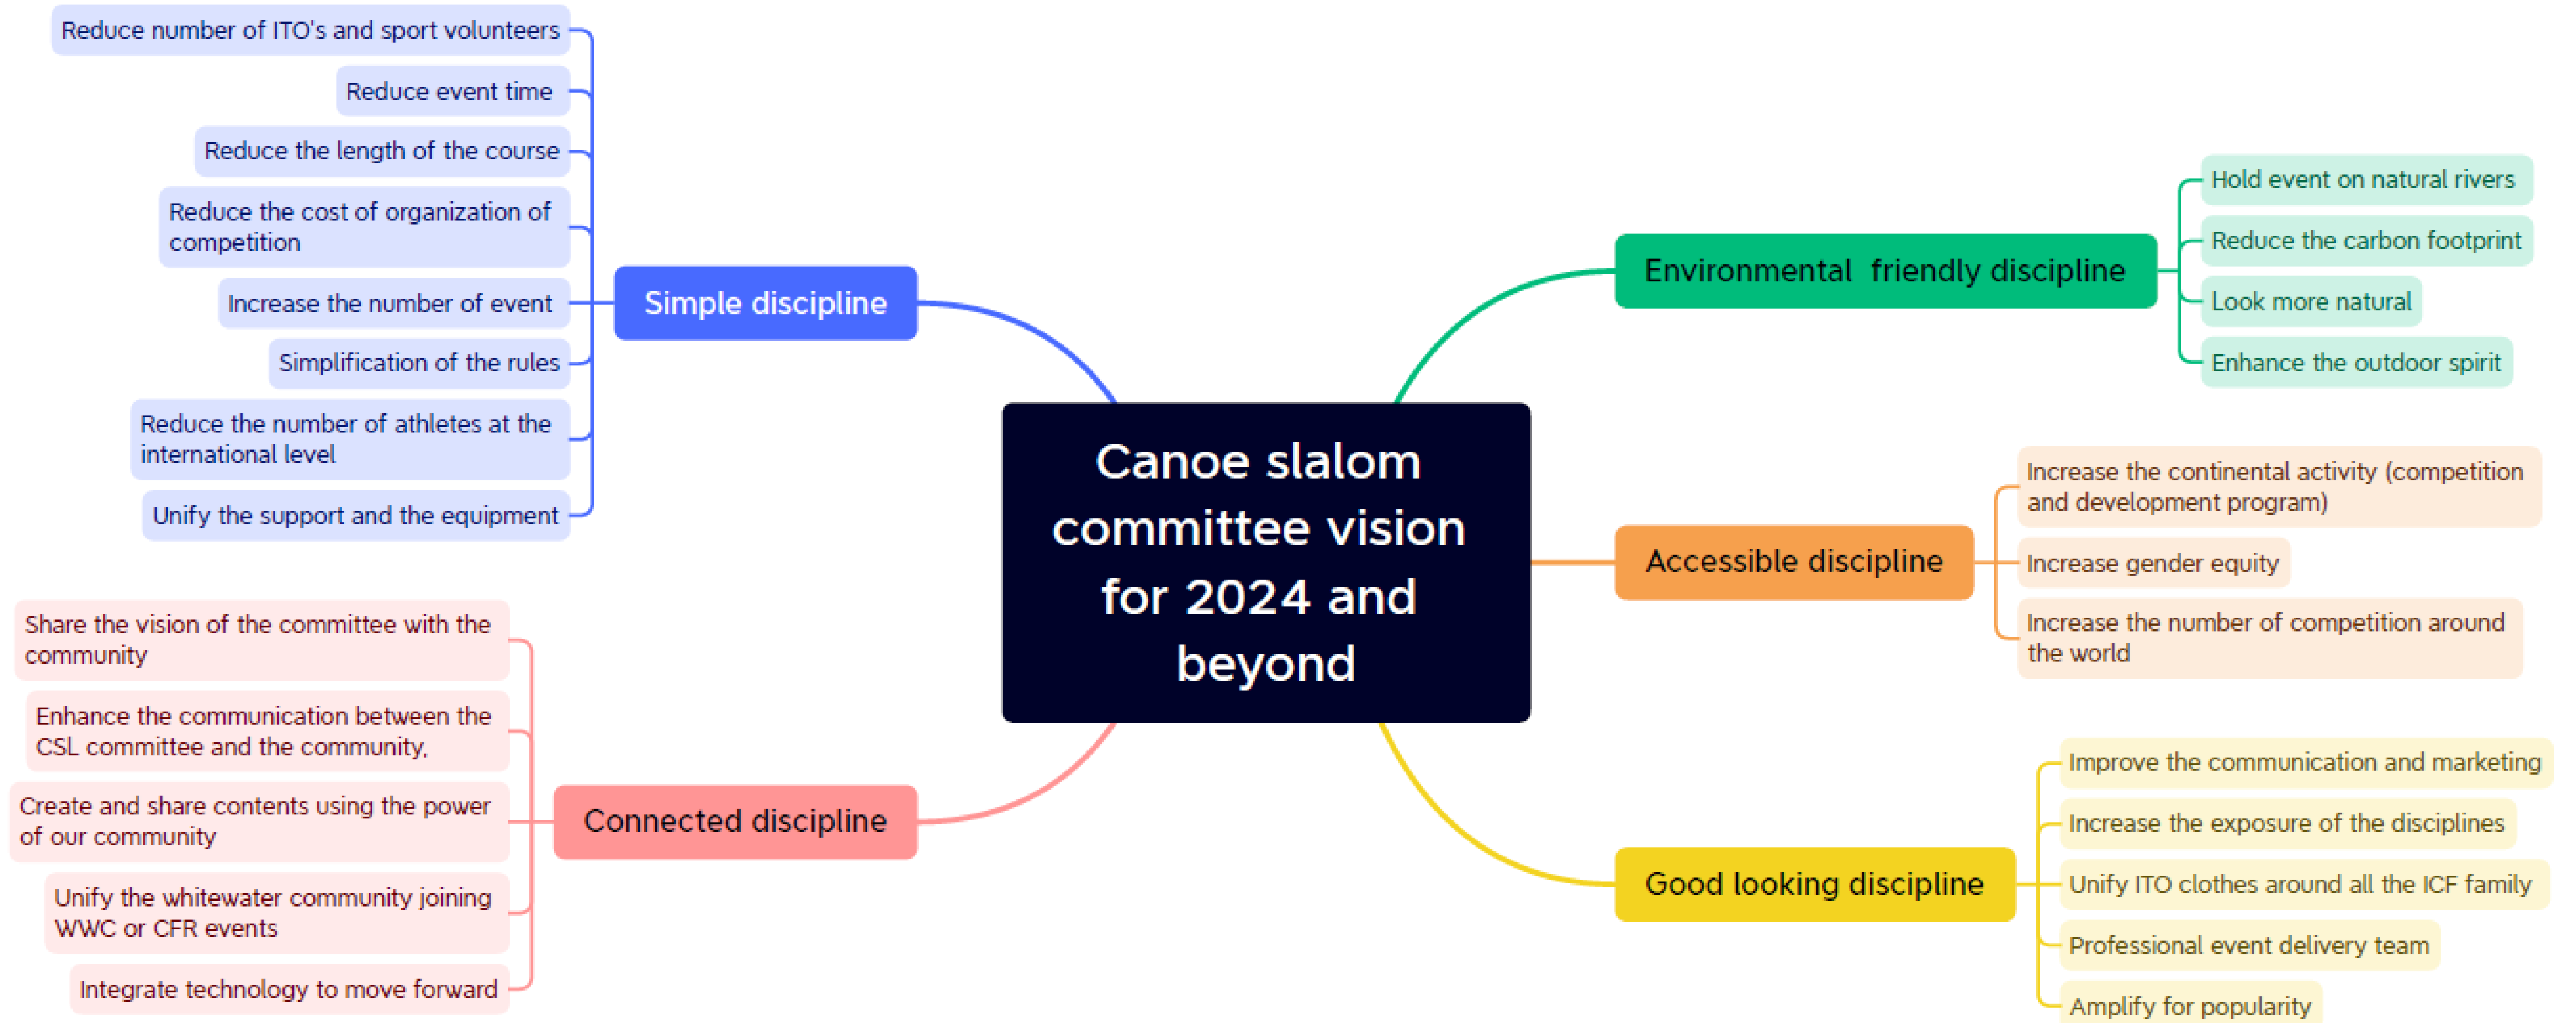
Canoe slalom committee vision for 2024 and beyond

Simple discipline

Reduce number of ITO's and sport volunteers

Reduce event time

Reduce the length of the course

Reduce the cost of organization of competition

Increase the number of event

Simplification of the rules

Reduce the number of athletes at the international level

Unify the support and the equipment

Environmental friendly discipline

Hold event on natural rivers

Reduce the carbon footprint

Look more natural

Enhance the outdoor spirit

Accessible discipline

Increase the continental activity (competition and development program)

Increase gender equity

Increase the number of competition around the world

Connected discipline

Share the vision of the committee with the community

Enhance the communication between the CSL committee and the community,

Create and share contents using the power of our community

Unify the whitewater community joining WWC or CFR events

Integrate technology to move forward

Good looking discipline

Improve the communication and marketing

Increase the exposure of the disciplines

Unify ITO clothes around all the ICF family

Professional event delivery team

Amplify for popularity